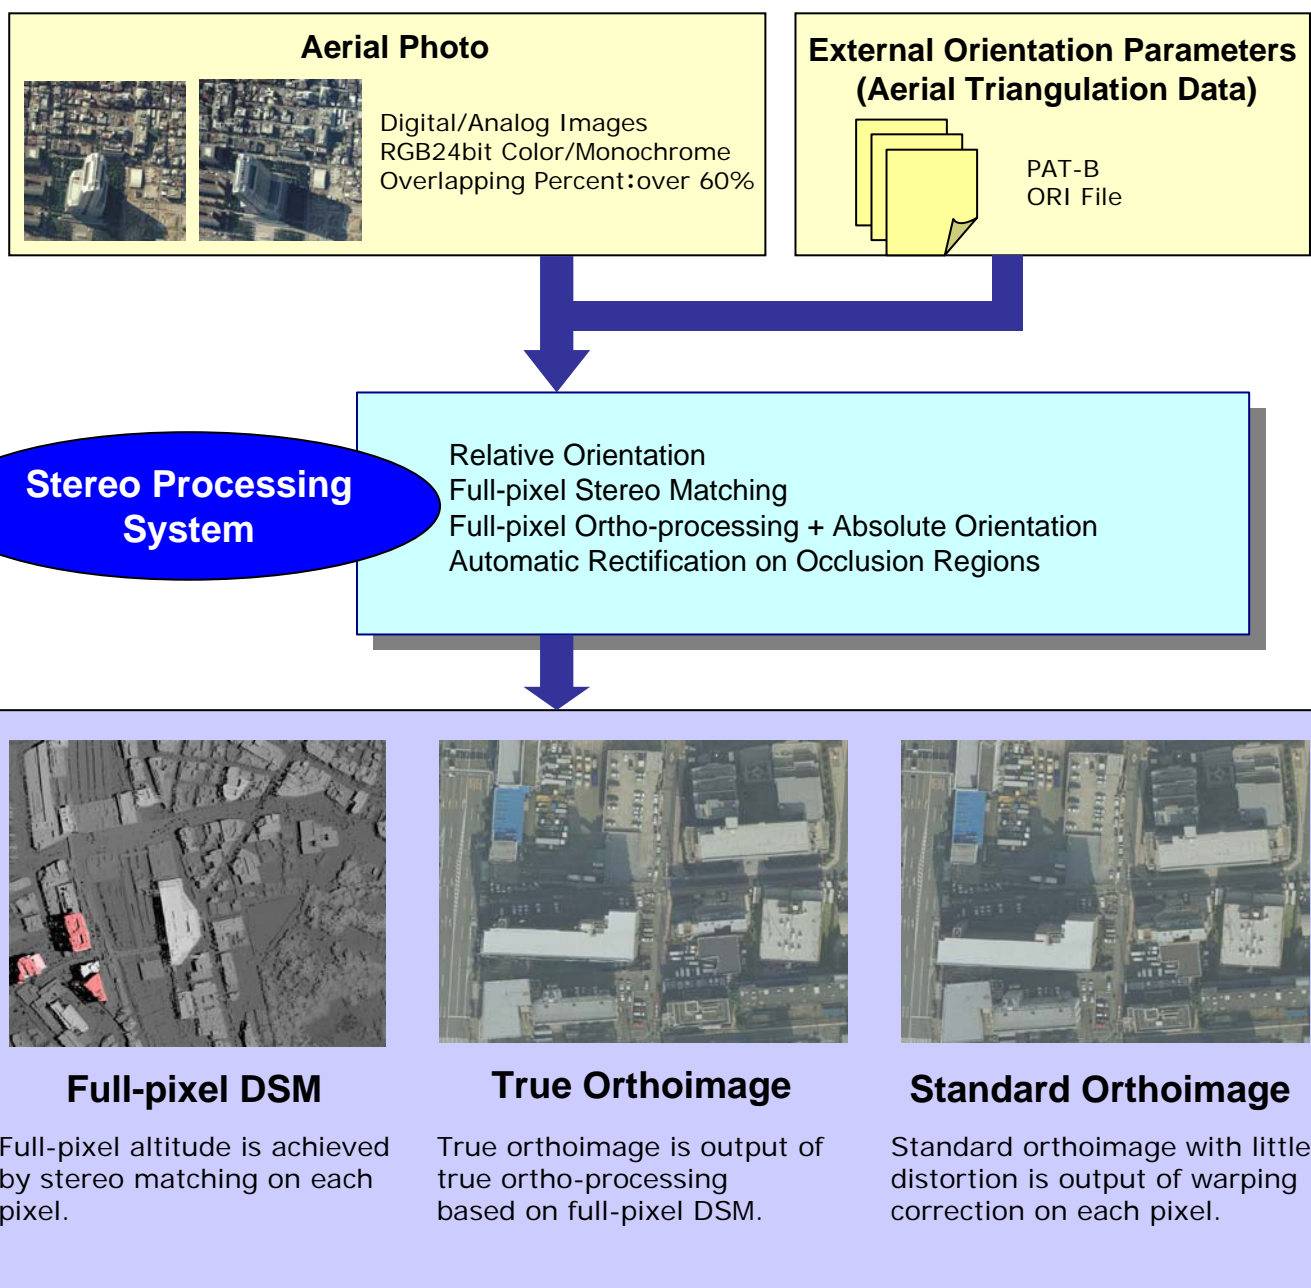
Aerial Photo

Digital/Analog Images
RGB24bit Color/Monochrome
Overlapping Percent:over 60%

External Orientation Parameters
(Aerial Triangulation Data)

PAT-B
ORI File

Stereo Processing System

Relative Orientation
Full-pixel Stereo Matching
Full-pixel Ortho-processing + Absolute Orientation
Automatic Rectification on Occlusion Regions

Full-pixel DSM

Full-pixel altitude is achieved by stereo matching on each pixel.

True Orthoimage

True orthoimage is output of true ortho-processing based on full-pixel DSM.

Standard Orthoimage

Standard orthoimage with little distortion is output of warping correction on each pixel.